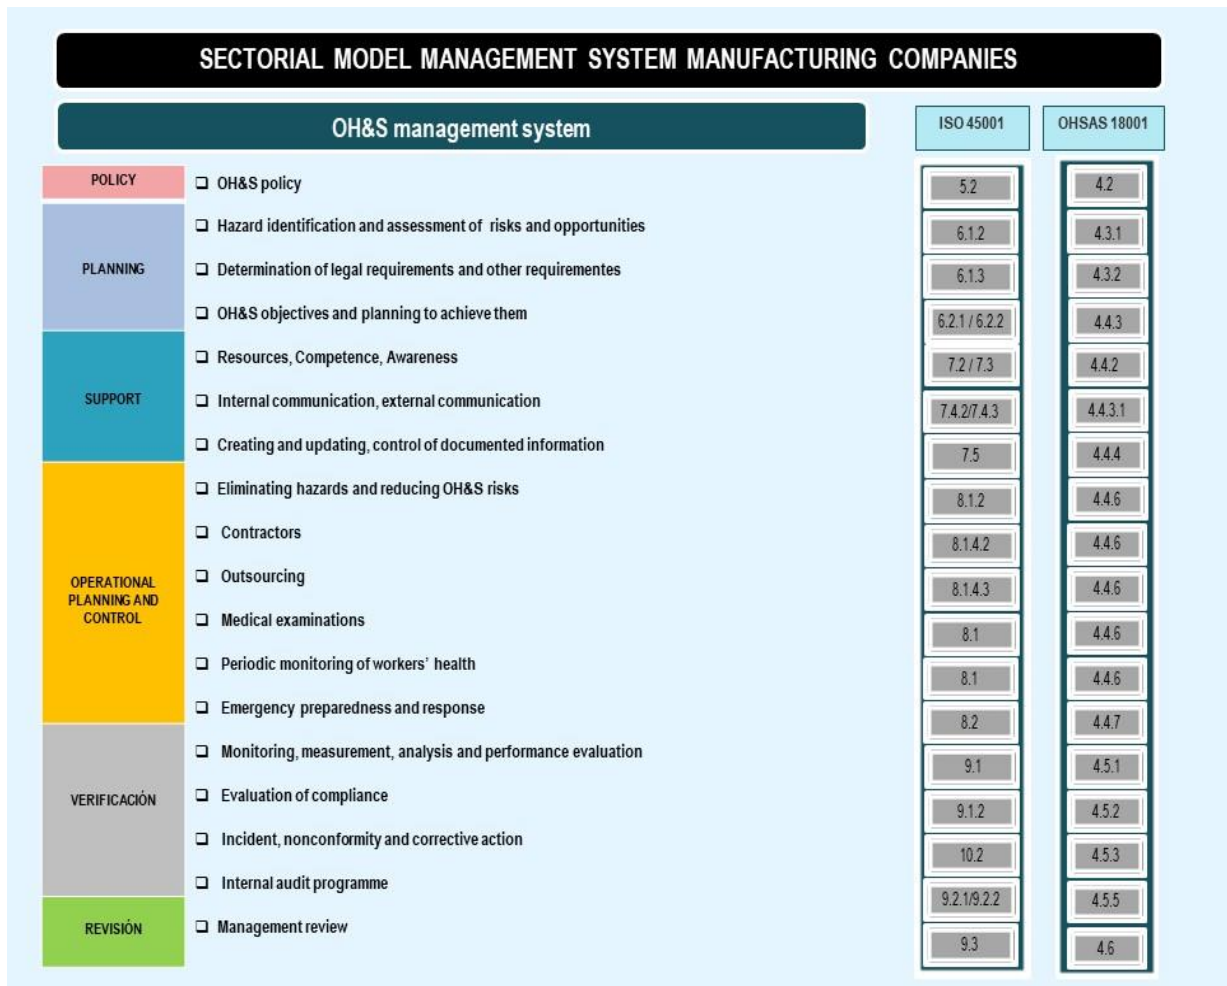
SECTORIAL MODEL MANAGEMENT SYSTEM MANUFACTURING COMPANIES

| | OH&S management system | ISO 45001 | OHSAS 18001 |
|---|---|---|---|
| POLICY | ❑ OH&S policy | 5.2 | 4.2 |
| PLANNING | ❑ Hazard identification and assessment of risks and opportunities | 6.1.2 | 4.3.1 |
| | ❑ Determination of legal requirements and other requirementes | 6.1.3 | 4.3.2 |
| | ❑ OH&S objectives and planning to achieve them | 6.2.1 / 6.2.2 | 4.4.3 |
| SUPPORT | ❑ Resources, Competence, Awareness | 7.2 / 7.3 | 4.4.2 |
| | ❑ Internal communication, external communication | 7.4.2/7.4.3 | 4.4.3.1 |
| | ❑ Creating and updating, control of documented information | 7.5 | 4.4.4 |
| OPERATIONAL PLANNING AND CONTROL | ❑ Eliminating hazards and reducing OH&S risks | 8.1.2 | 4.4.6 |
| | ❑ Contractors | 8.1.4.2 | 4.4.6 |
| | ❑ Outsourcing | 8.1.4.3 | 4.4.6 |
| | ❑ Medical examinations | 8.1 | 4.4.6 |
| | ❑ Periodic monitoring of workers' health | 8.1 | 4.4.6 |
| | ❑ Emergency preparedness and response | 8.2 | 4.4.7 |
| VERIFICACIÓN | ❑ Monitoring, measurement, analysis and performance evaluation | 9.1 | 4.5.1 |
| | ❑ Evaluation of compliance | 9.1.2 | 4.5.2 |
| | ❑ Incident, nonconformity and corrective action | 10.2 | 4.5.3 |
| | ❑ Internal audit programme | 9.2.1/9.2.2 | 4.5.5 |
| REVISIÓN | ❑ Management review | 9.3 | 4.6 |